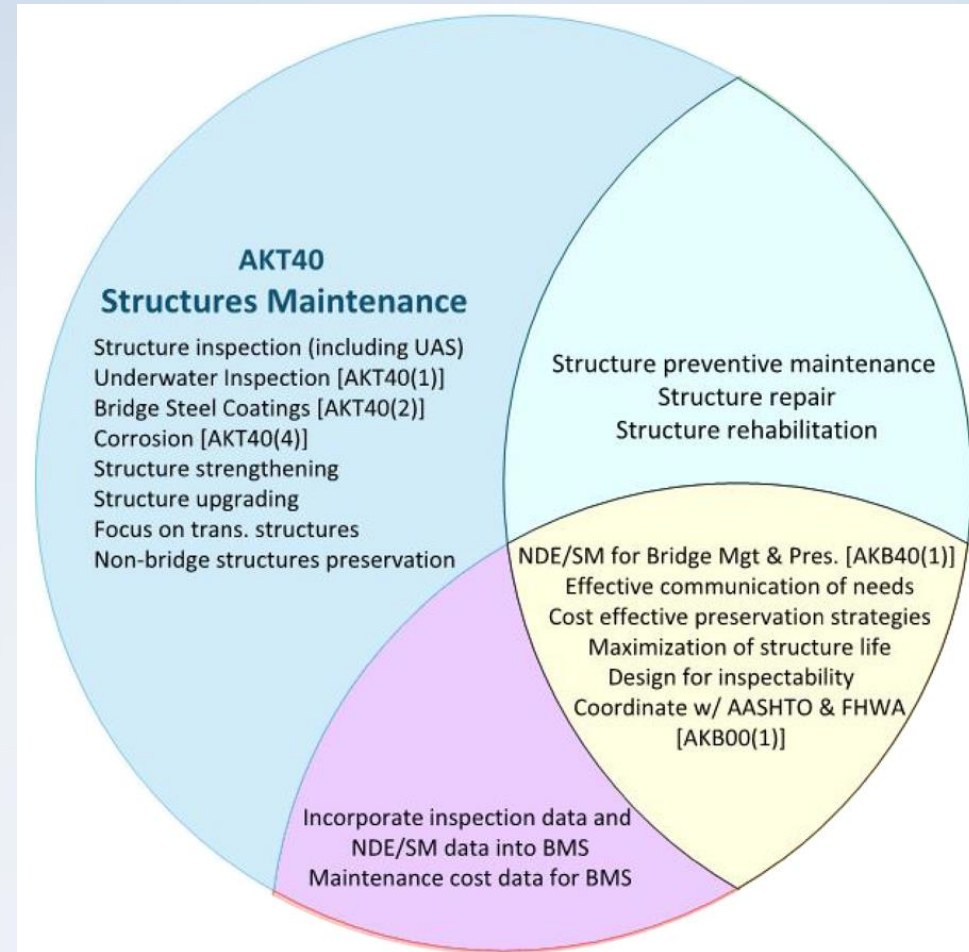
AKT40
Structures Maintenance

Structure inspection (including UAS)
Underwater Inspection [AKT40(1)]
Bridge Steel Coatings [AKT40(2)]
Corrosion [AKT40(4)]
Structure strengthening
Structure upgrading
Focus on trans. structures
Non-bridge structures preservation

Structure preventive maintenance
Structure repair
Structure rehabilitation

NDE/SM for Bridge Mgt & Pres. [AKB40(1)]
Effective communication of needs
Cost effective preservation strategies
Maximization of structure life
Design for inspectability
Coordinate w/ AASHTO & FHWA
[AKB00(1)]

Incorporate inspection data and
NDE/SM data into BMS
Maintenance cost data for BMS